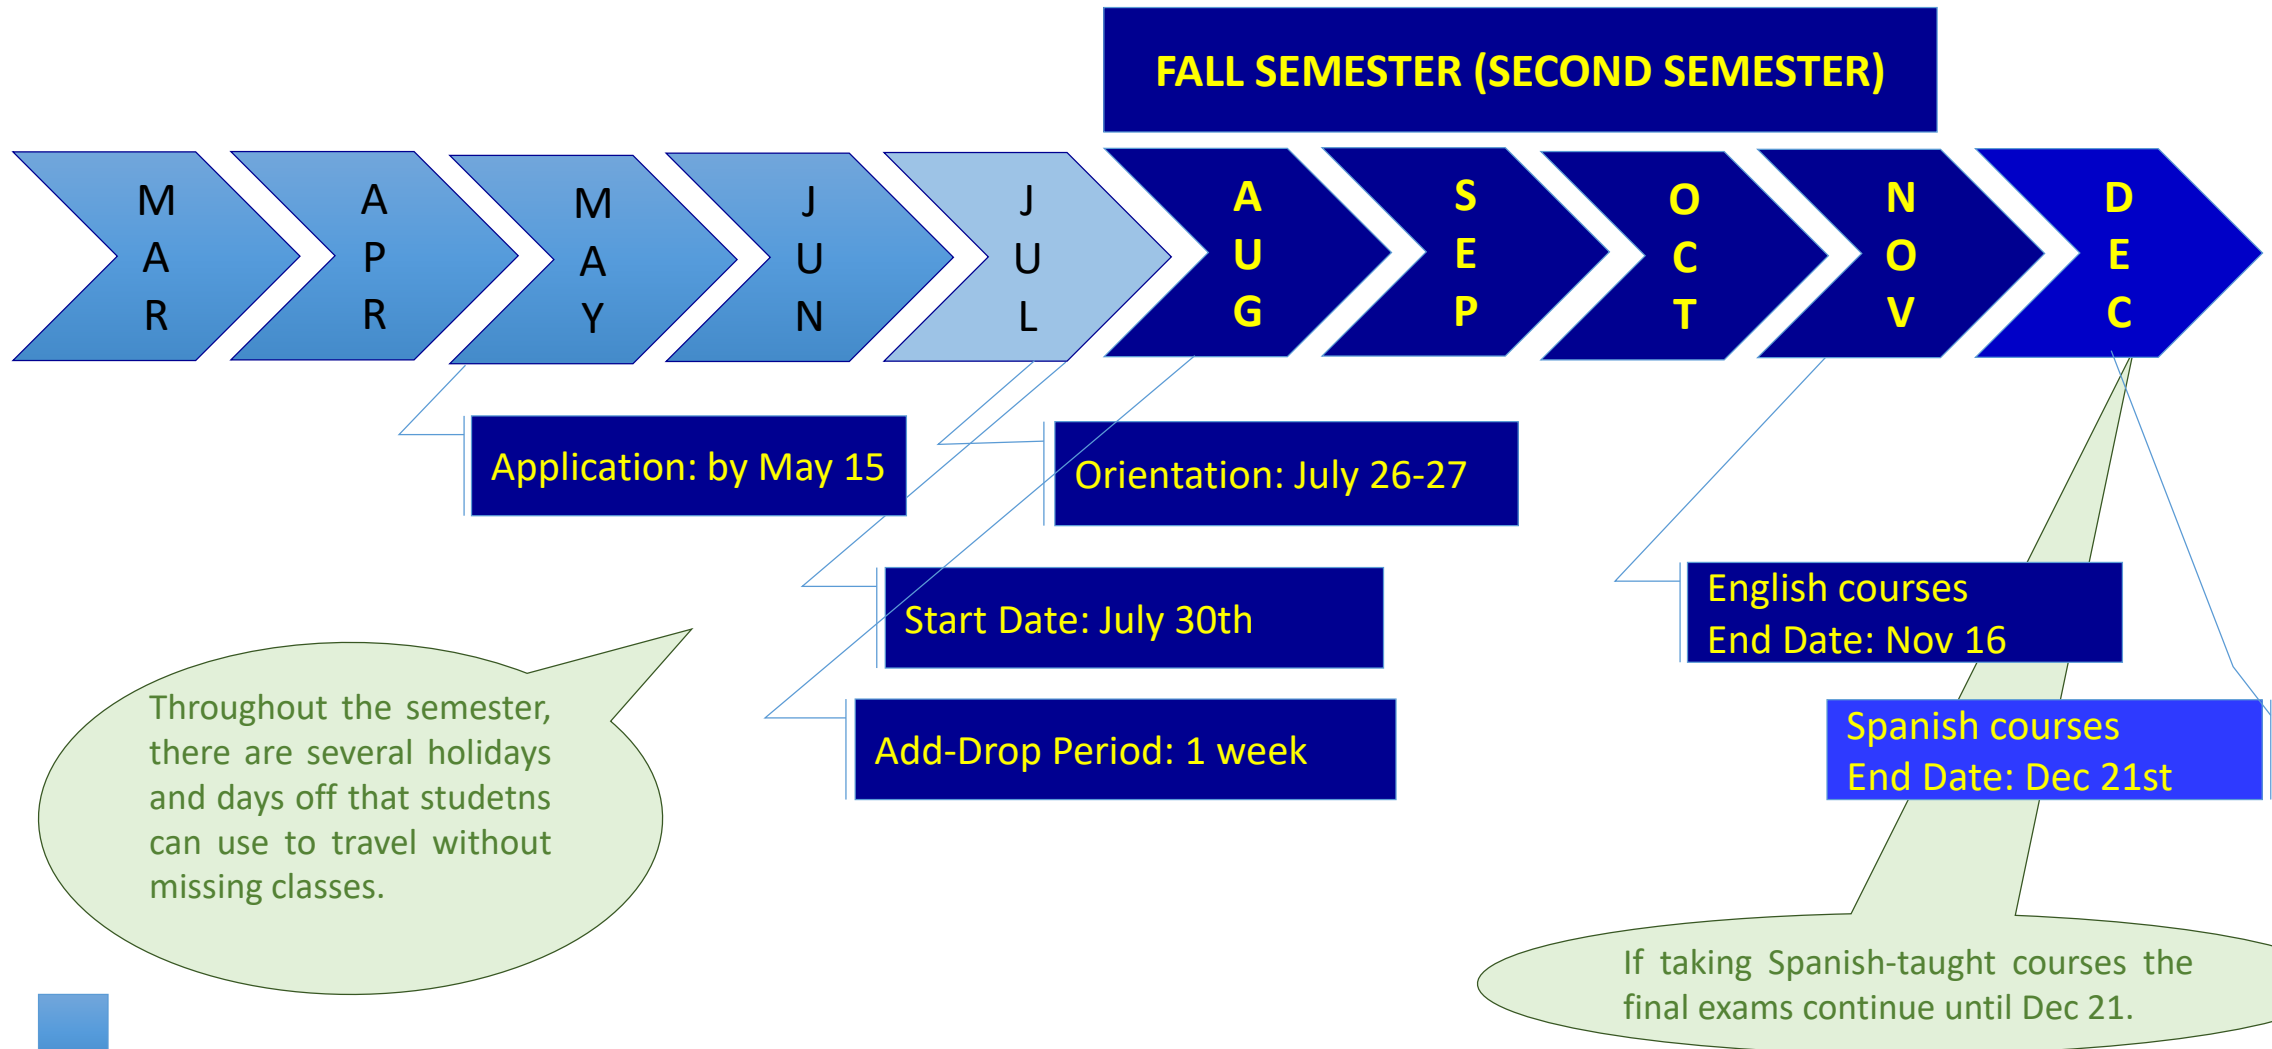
FALL SEMESTER (SECOND SEMESTER)

MAR

APR

MAY

JUN

JUL

AUG

SEP

OCT

NOV

DEC

Application: by May 15

Orientation: July 26-27

Start Date: July 30th

Add-Drop Period: 1 week

English courses
End Date: Nov 16

Spanish courses
End Date: Dec 21st

Throughout the semester, there are several holidays and days off that studetns can use to travel without missing classes.

If taking Spanish-taught courses the final exams continue until Dec 21.